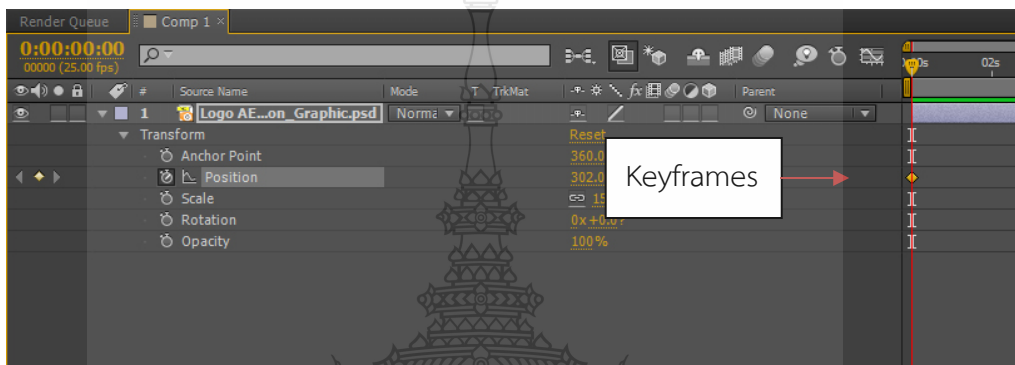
Render Queue
Comp 1 ×
0:00:00:00
00000 (25.00 fps)
Source Name
Mode
T TrkMat
Parent
1
Logo AE...on_Graphic.psd
Norma
None
Transform
Reset
Anchor Point
360.0
Position
302.0
Scale
15
Rotation
0x +0.0°
Opacity
100%
Keyframes
0s
02s